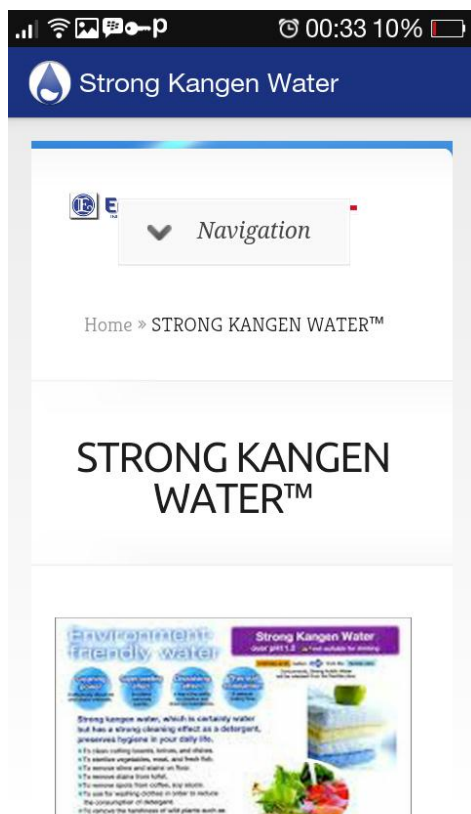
00:33 10%

Strong Kangen Water

Navigation

Home » STRONG KANGEN WATER™

STRONG KANGEN WATER™

Environment-friendly water

Strong Kangen Water

Strong kangen water, which is certainly water but has a strong cleansing effect as a detergent, preserves hygiene in your daily life.

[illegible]